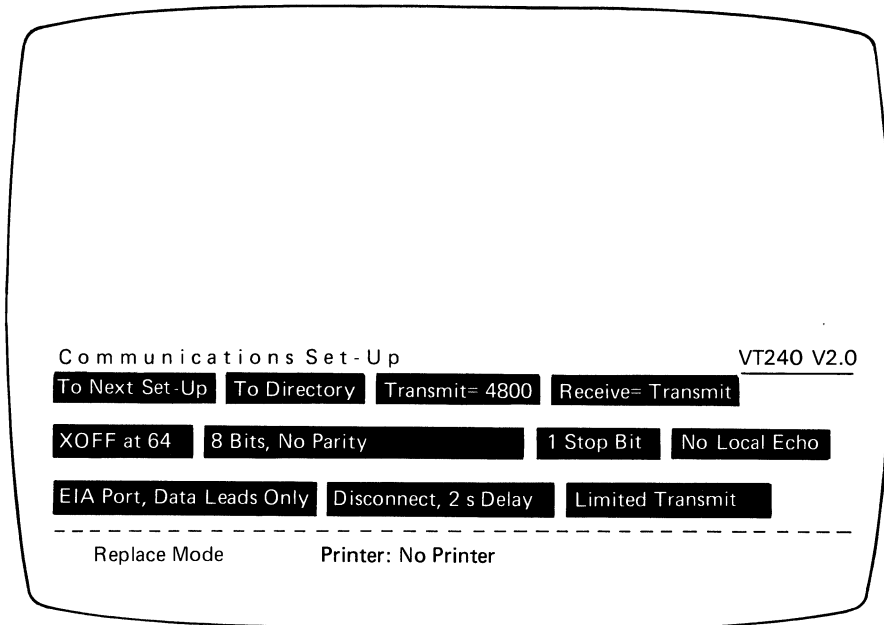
Communications Set-Up

VT240 V2.0

To Next Set-Up | To Directory | Transmit= 4800 | Receive= Transmit

XOFF at 64 | 8 Bits, No Parity | 1 Stop Bit | No Local Echo

EIA Port, Data Leads Only | Disconnect, 2 s Delay | Limited Transmit

Replace Mode    Printer: No Printer